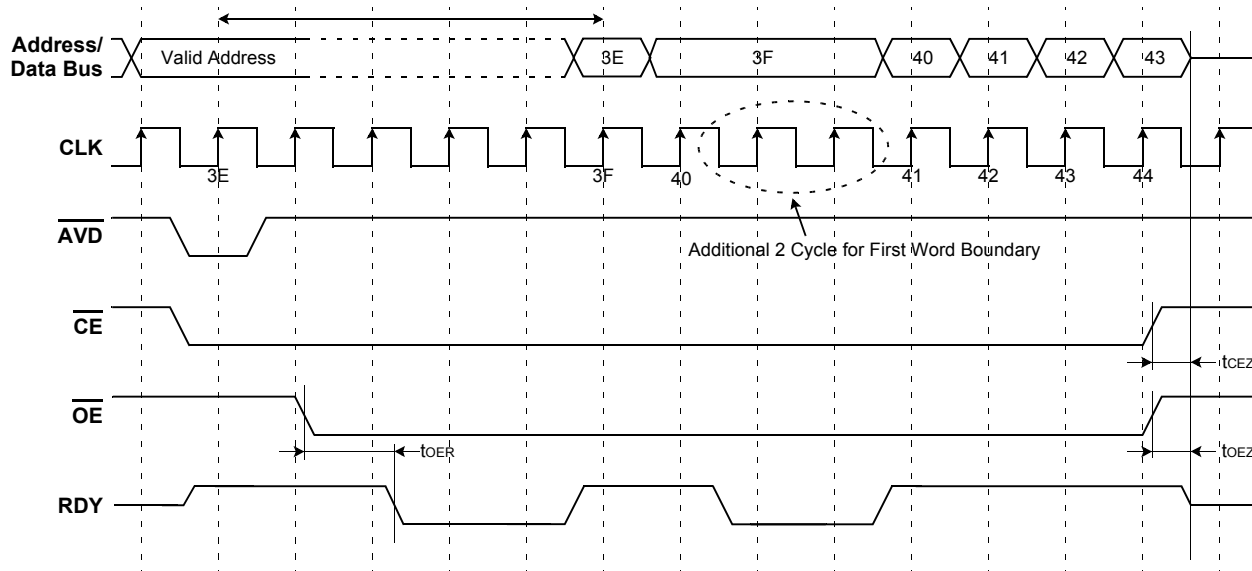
Address/
Data Bus

Valid Address

3E

3F

40

41

42

43

CLK

3E

3F

40

41

42

43

44

$\overline{AVD}$

Additional 2 Cycle for First Word Boundary

$\overline{CE}$

$t_{CEZ}$

$\overline{OE}$

$t_{OER}$

$t_{OEZ}$

RDY